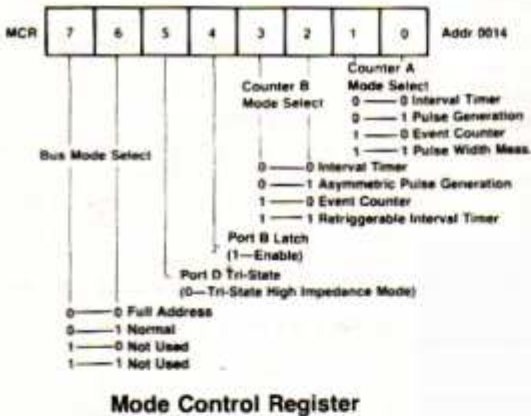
MCR 7 6 5 4 3 2 1 0 Addr 0014

Counter A Mode Select
0 —— 0 Interval Timer
0 —— 1 Pulse Generation
1 —— 0 Event Counter
1 —— 1 Pulse Width Meas.

Counter B Mode Select
0 —— 0 Interval Timer
0 —— 1 Asymmetric Pulse Generation
1 —— 0 Event Counter
1 —— 1 Retriggerable Interval Timer

Bus Mode Select

Port B Latch
(1—Enable)

Port D Tri-State
(0—Tri-State High Impedance Mode)

0 —— 0 Full Address
0 —— 1 Normal
1 —— 0 Not Used
1 —— 1 Not Used

Mode Control Register